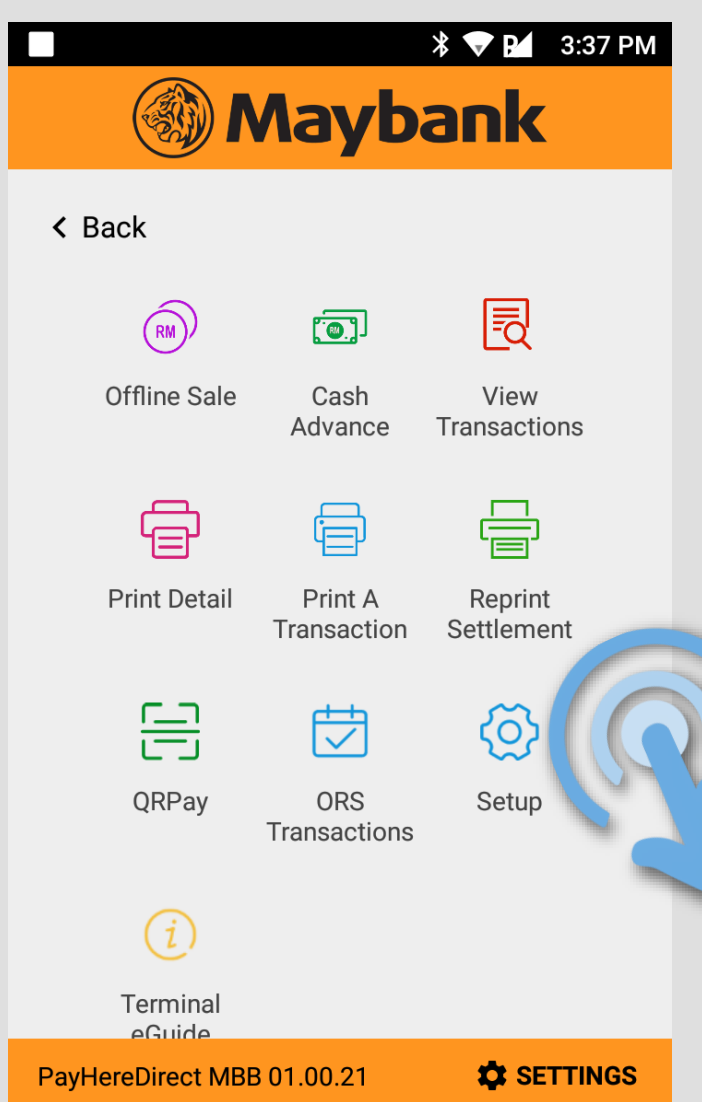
3:37 PM

Maybank

< Back

RM

Offline Sale

RM

Cash Advance

View Transactions

Print Detail

Print A Transaction

Reprint Settlement

QRPay

ORS Transactions

Setup

Terminal eGuide

PayHereDirect MBB 01.00.21

SETTINGS